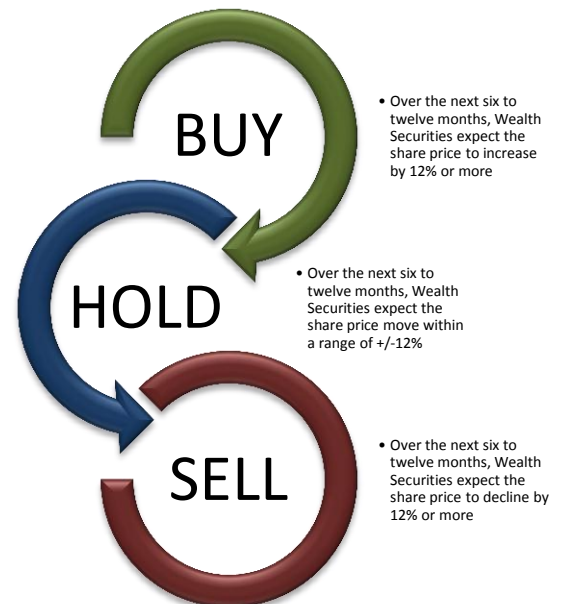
BUY

• Over the next six to twelve months, Wealth Securities expect the share price to increase by 12% or more

HOLD

• Over the next six to twelve months, Wealth Securities expect the share price move within a range of +/-12%

SELL

• Over the next six to twelve months, Wealth Securities expect the share price to decline by 12% or more